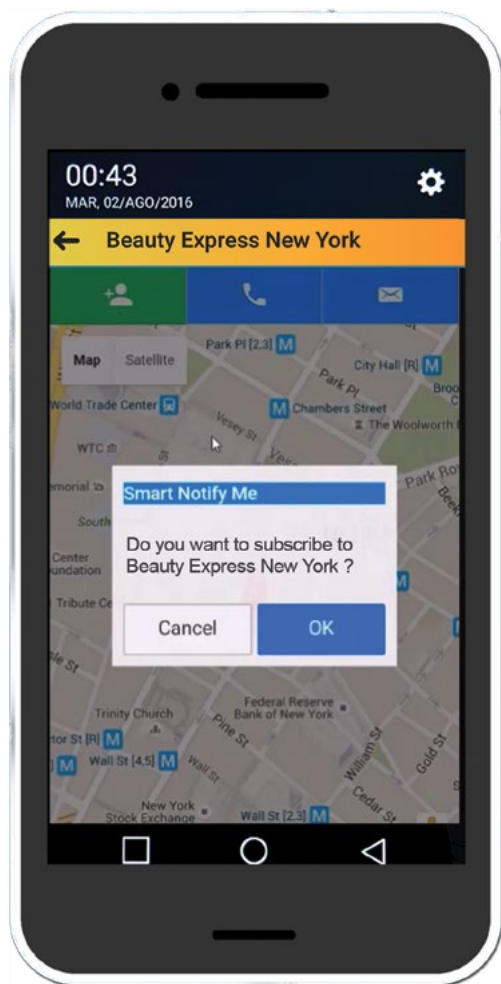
00:43
MAR, 02/AGO/2016

Beauty Express New York

Map Satellite

Park Pl [2,3] M
City Hall [R] M
Park Pl
Broo
World Trade Center
M Chambers Street
Vesey St
The Woolworth B
WTC
Park Ro
emorial
South
Center
undation
Tribute Ce

Smart Notify Me

Do you want to subscribe to Beauty Express New York ?

Cancel
OK

Trinity Church
Federal Reserve Bank of New York
Pine St
tor St [R] M
M Wall St [4,5] M
Wall St
William St
Gold St
Cedar St
New York Stock Exchange
Wall St [2,3] M